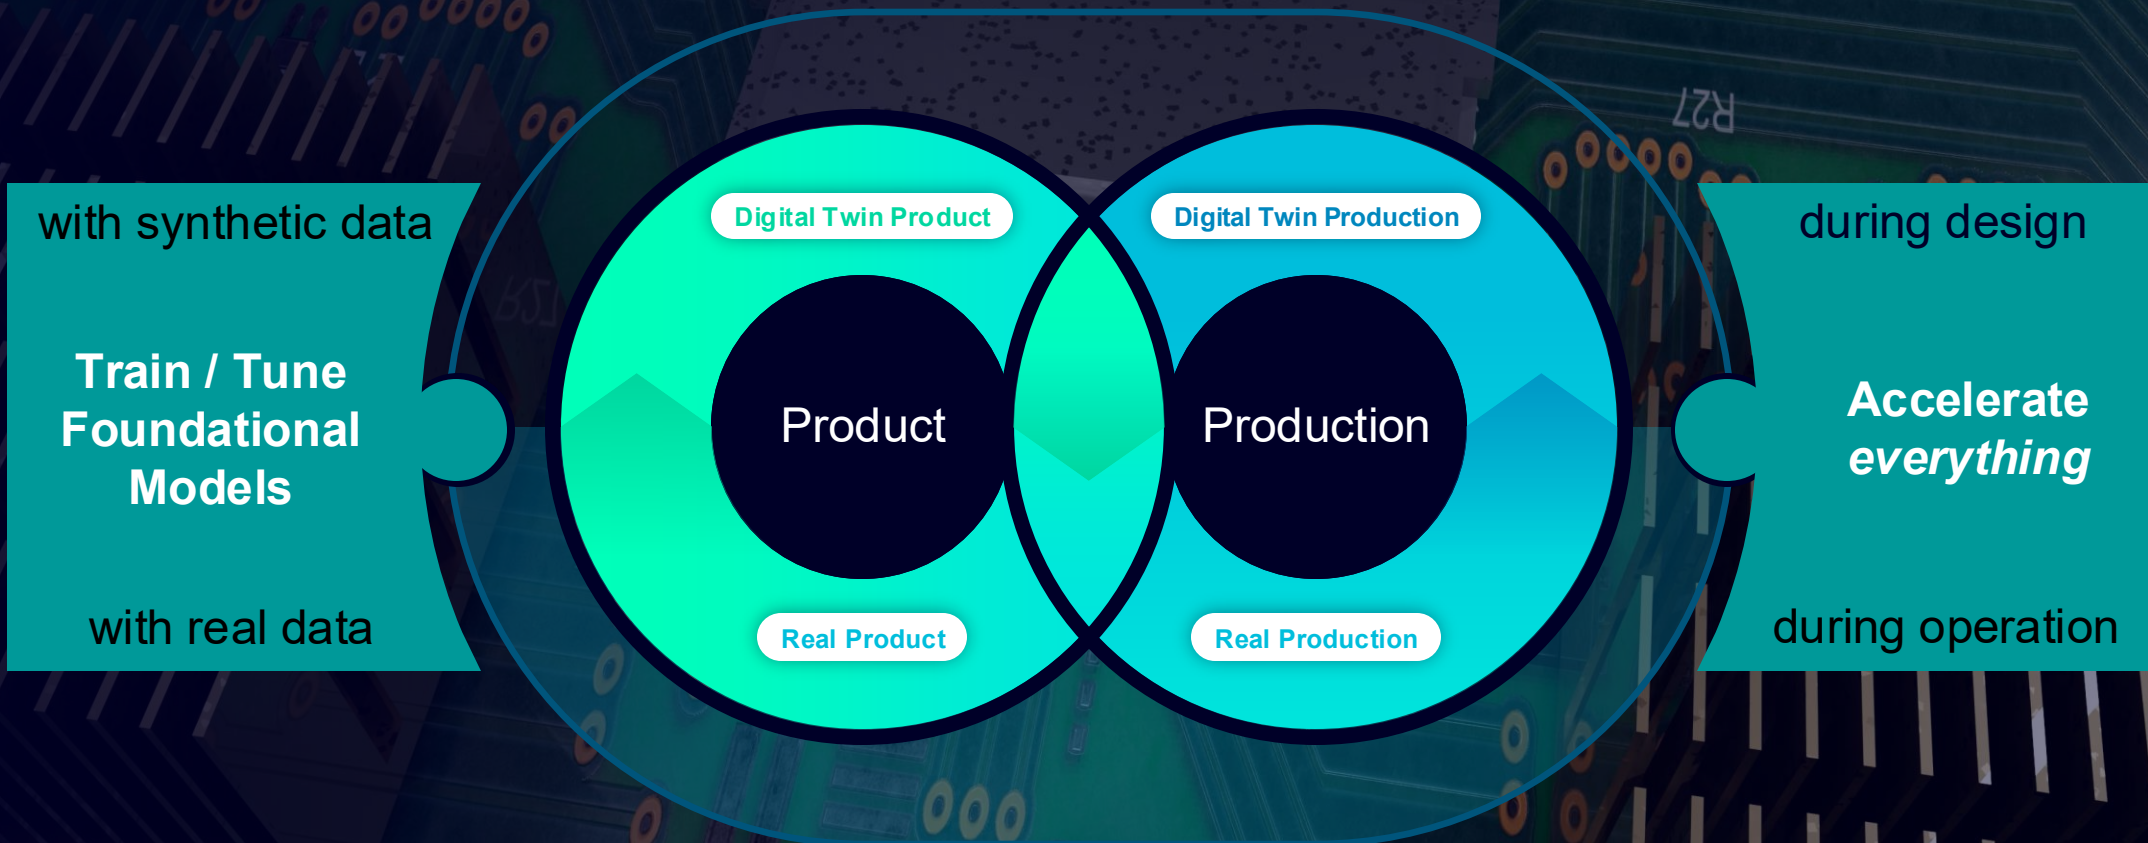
with synthetic data

Train / Tune Foundational Models

with real data

Digital Twin Product

Product

Real Product

Digital Twin Production

Production

Real Production

during design

Accelerate *everything*

during operation

R27